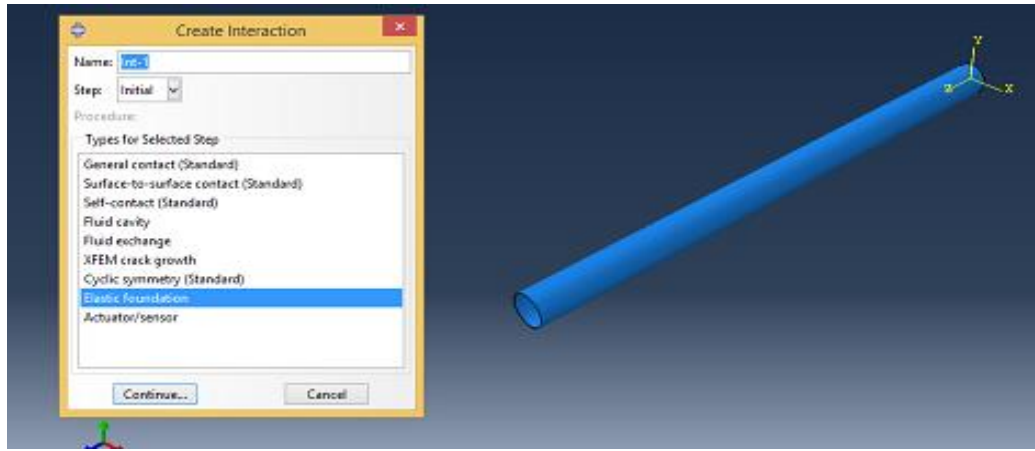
Create Interaction

Name: Int-1
Step: Initial
Procedure:
Types for Selected Step
General contact (Standard)
Surface-to-surface contact (Standard)
Self-contact (Standard)
Fluid cavity
Fluid exchange
XFEM crack growth
Cyclic symmetry (Standard)
Elastic foundation
Actuator/sensor

Continue...
Cancel

Y
Z
X